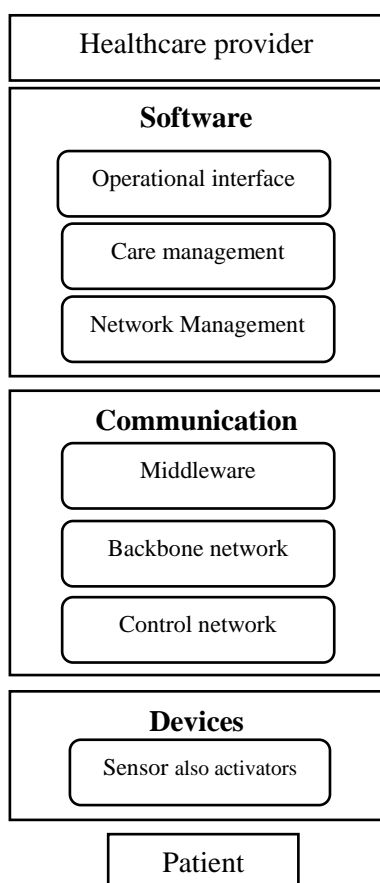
Healthcare provider

**Software**

Operational interface

Care management

Network Management

**Communication**

Middleware

Backbone network

Control network

**Devices**

Sensor also activators

Patient